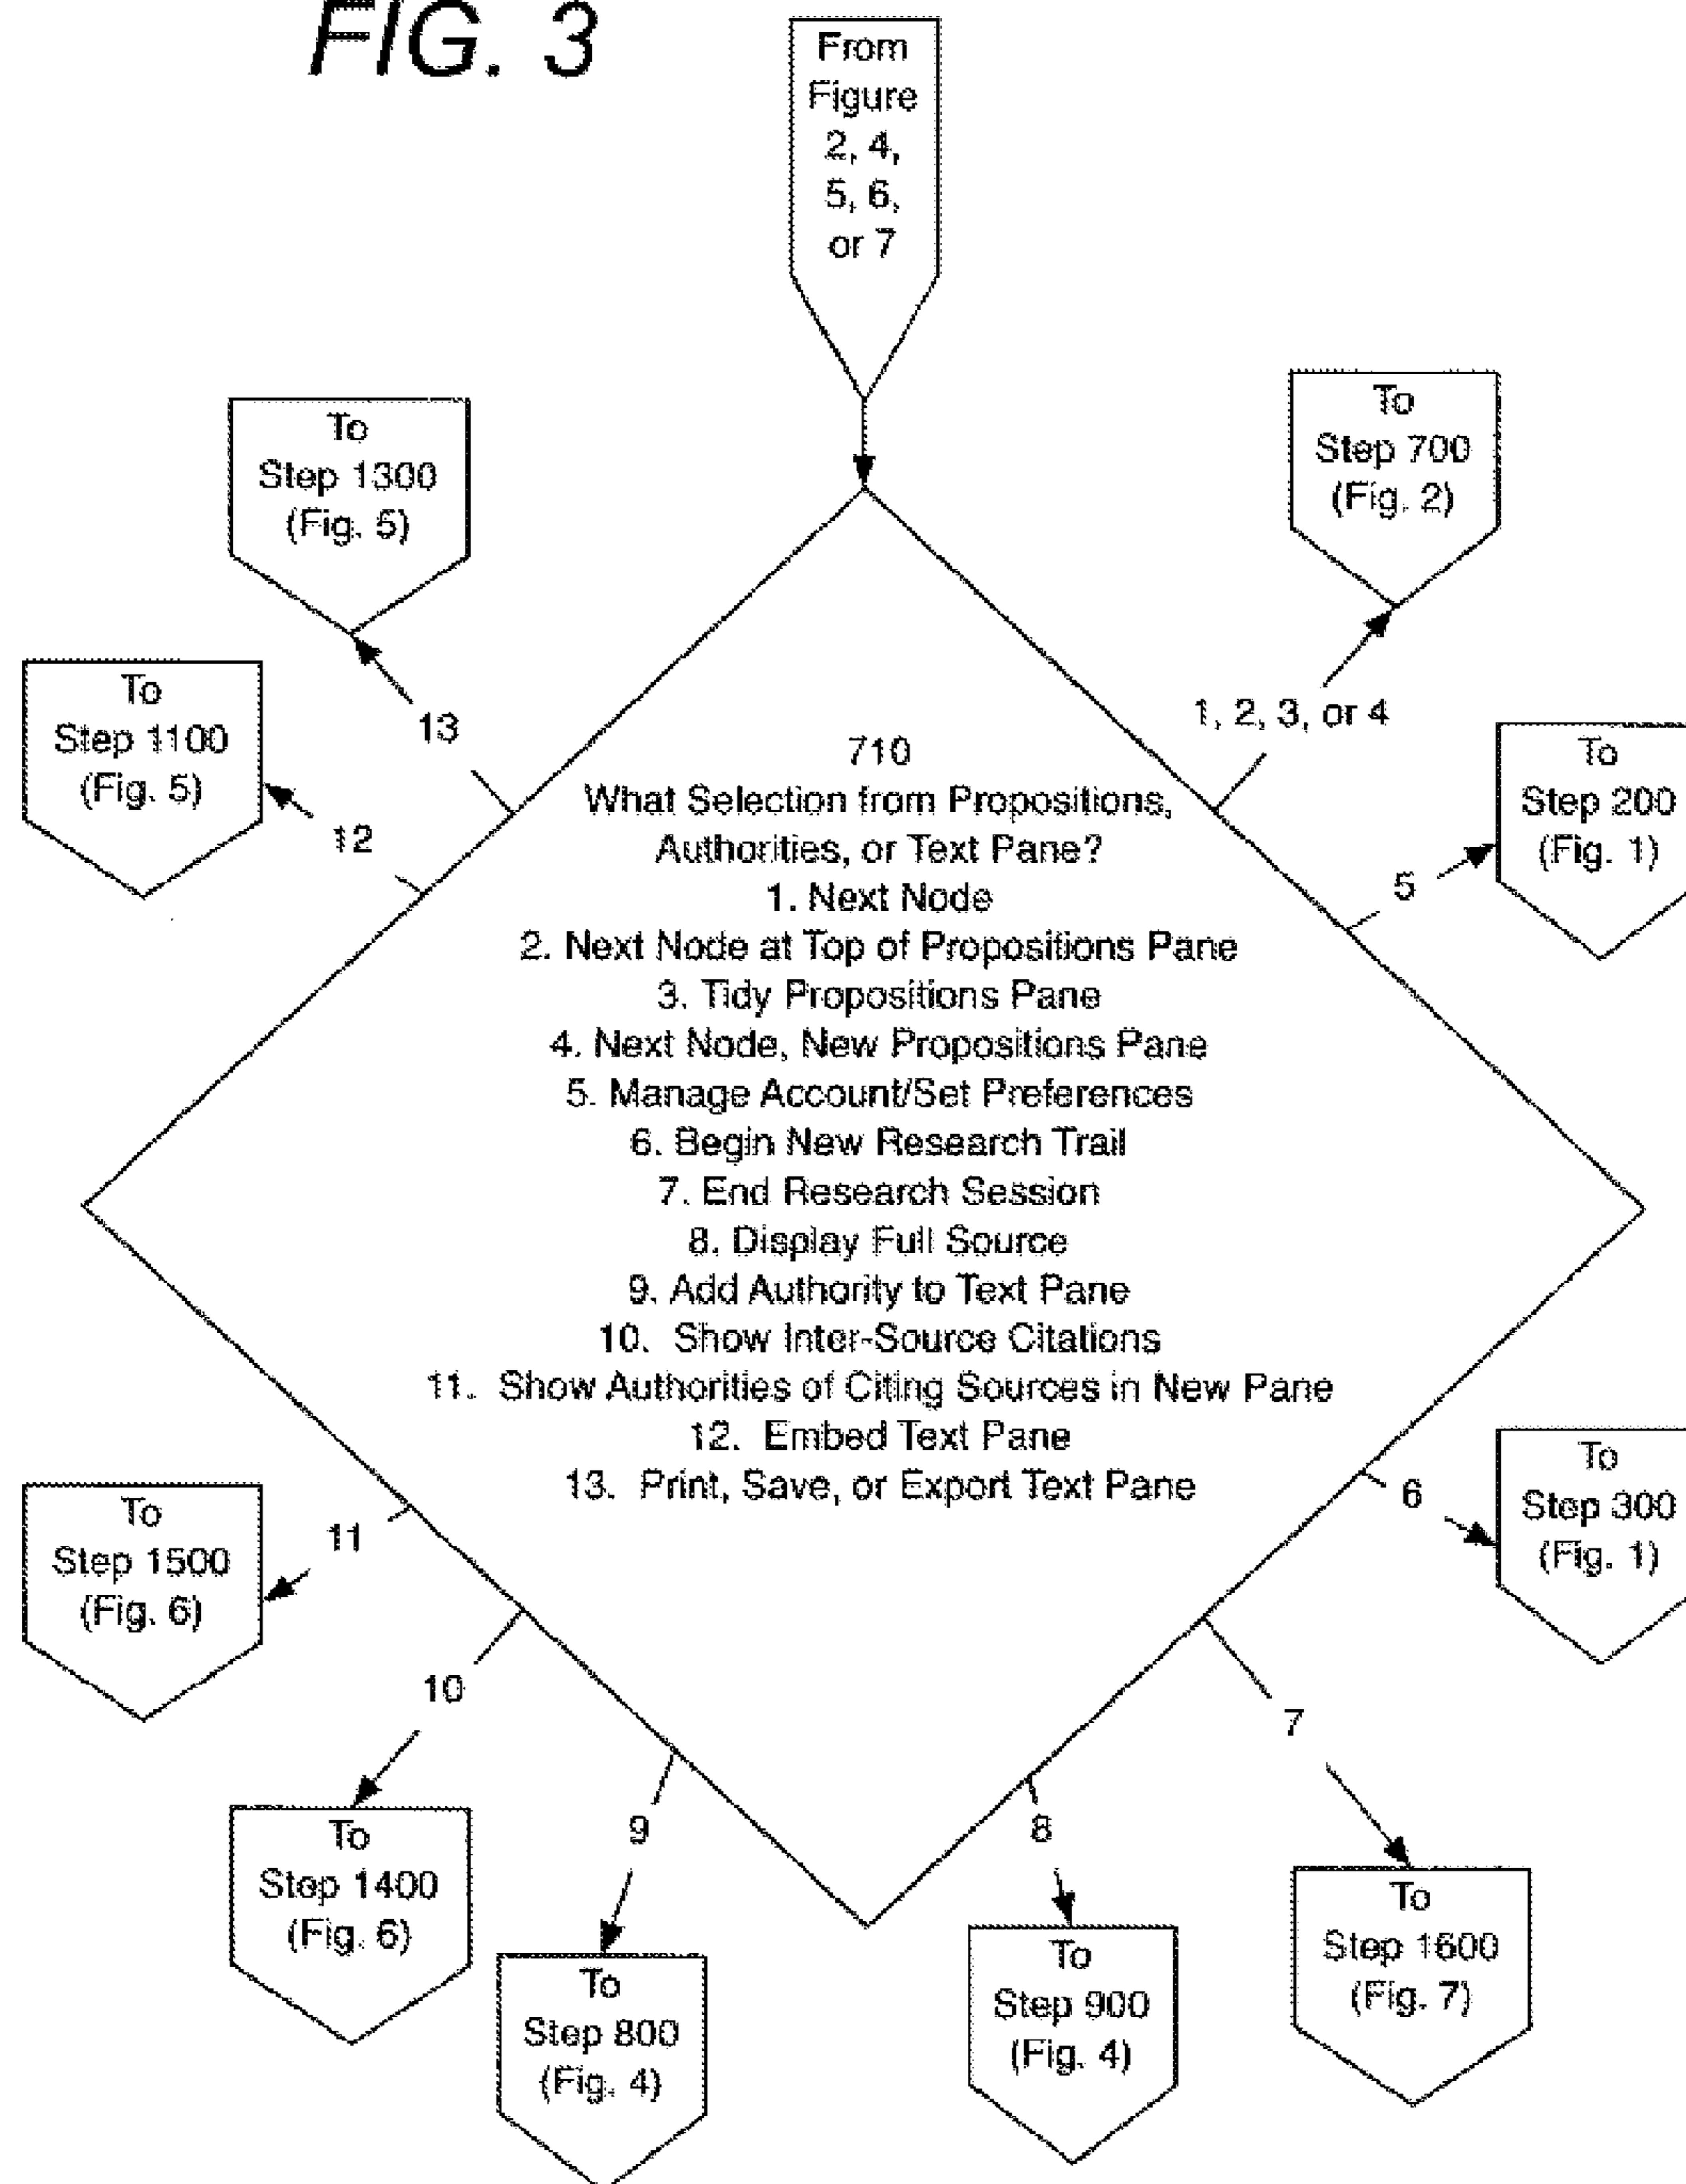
FIG. 3

From Figure 2, 4, 5, 6, or 7

To Step 1300 (Fig. 5)

To Step 700 (Fig. 2)

To Step 1100 (Fig. 5)

13

1, 2, 3, or 4

12

To Step 200 (Fig. 1)

5

710
What Selection from Propositions, Authorities, or Text Pane?
1. Next Node
2. Next Node at Top of Propositions Pane
3. Tidy Propositions Pane
4. Next Node, New Propositions Pane
5. Manage Account/Set Preferences
6. Begin New Research Trail
7. End Research Session
8. Display Full Source
9. Add Authority to Text Pane
10. Show Inter-Source Citations
11. Show Authorities of Citing Sources in New Pane
12. Embed Text Pane
13. Print, Save, or Export Text Pane

To Step 1500 (Fig. 6)

11

6

To Step 300 (Fig. 1)

10

7

To Step 1400 (Fig. 6)

9

8

To Step 800 (Fig. 4)

To Step 900 (Fig. 4)

To Step 1600 (Fig. 7)